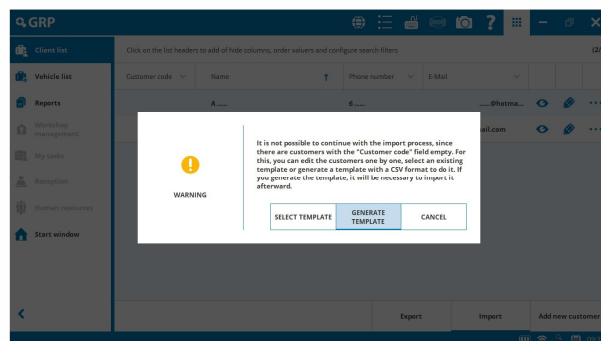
GRP

Client list
Vehicle list
Reports
Workshop management
My tasks
Reception
Human resources
Start window

Click on the list headers to add of hide columns, order valuers and configure search filters

(2/

Customer code
Name
Phone number
E-Mail

A......
6......
......@hotma...
ail.com

WARNING

It is not possible to continue with the import process, since there are customers with the "Customer code" field empty. For this, you can edit the customers one by one, select an existing template or generate a template with a CSV format to do it. If you generate the template, it will be necessary to import it afterward.

SELECT TEMPLATE
GENERATE TEMPLATE
CANCEL

Export
Import
Add new customer